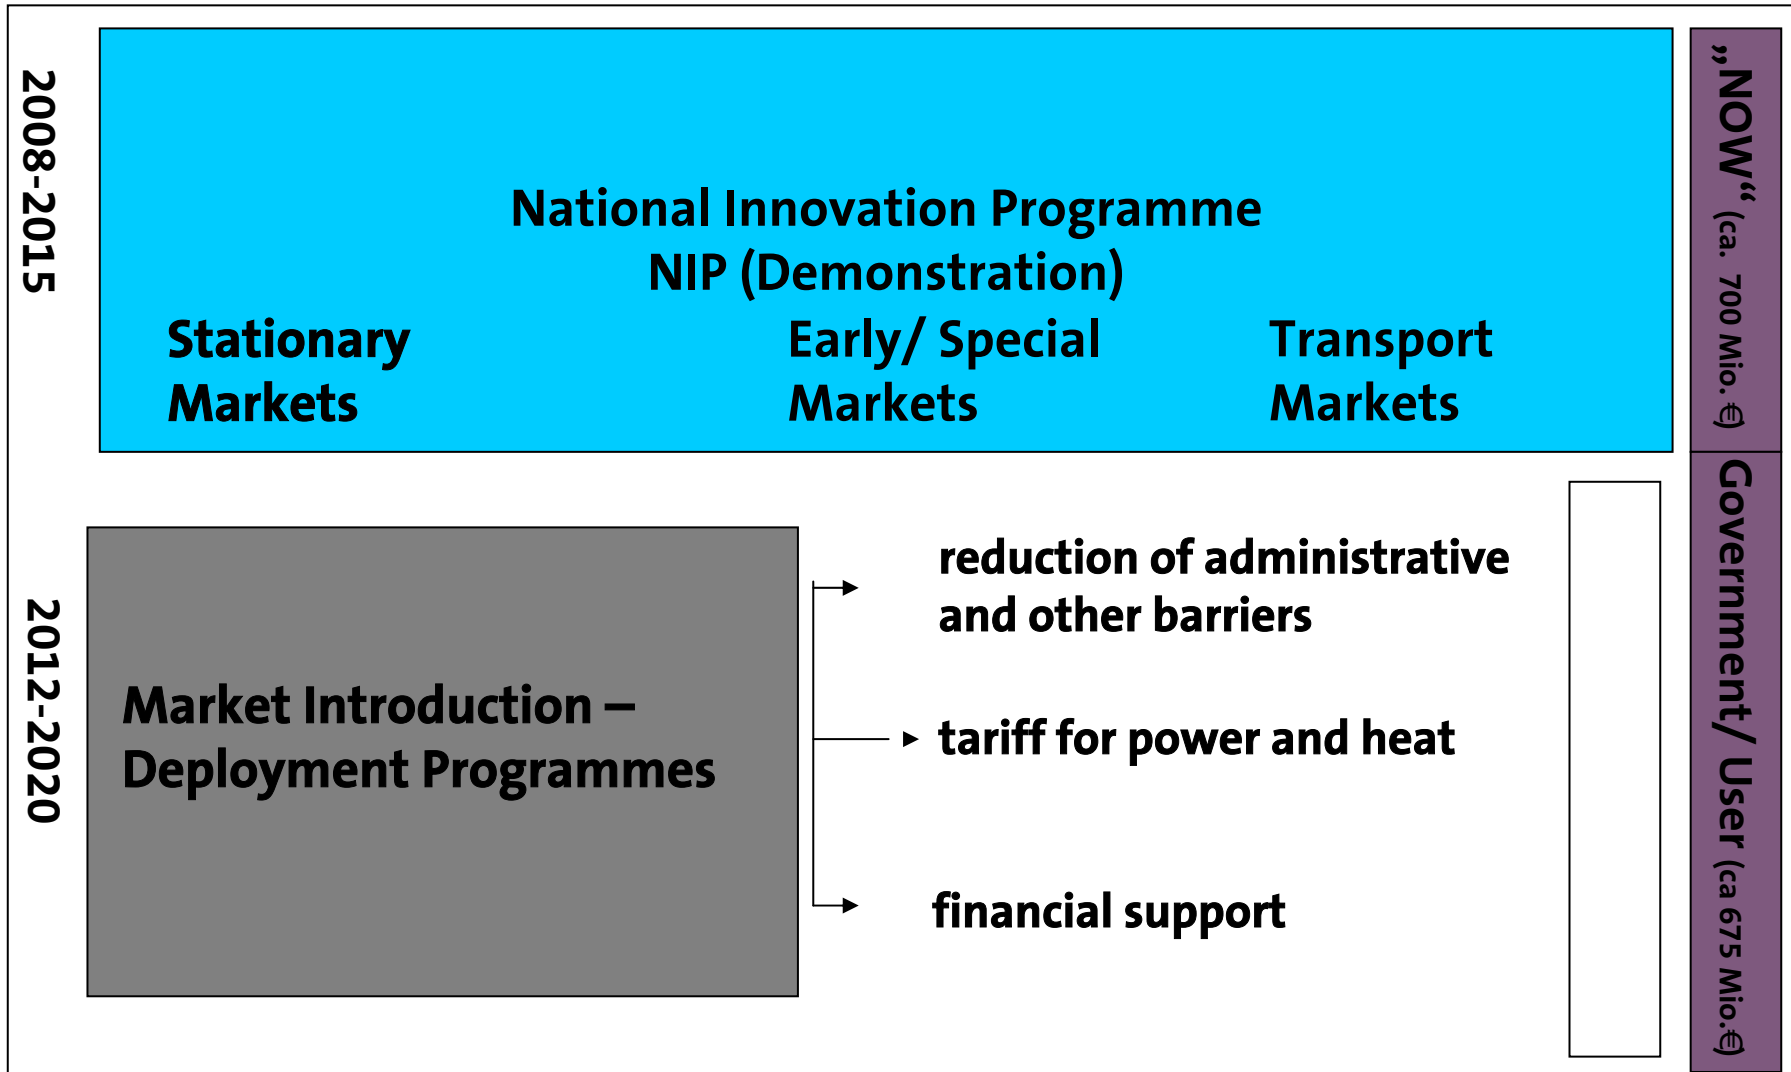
2008-2015

National Innovation Programme
NIP (Demonstration)

Stationary Markets

Early/ Special Markets

Transport Markets

„NOW“ (ca. 700 Mio. €)

2012-2020

Market Introduction – Deployment Programmes

reduction of administrative and other barriers

tariff for power and heat

financial support

Government/ User (ca 675 Mio.€)